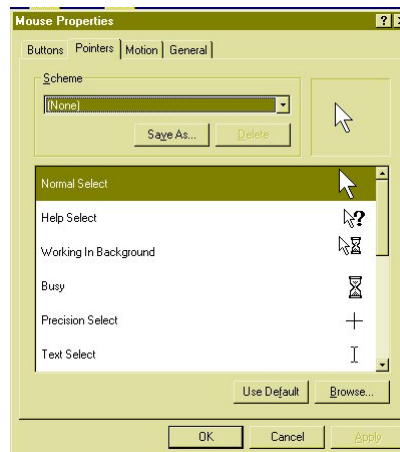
Mouse Properties

?

X

Buttons

Pointers

Motion

General

Scheme

(None)

Save As...

Delete

Normal Select

Help Select

Working In Background

Busy

Precision Select

Text Select

Use Default

Browse...

OK

Cancel

Apply